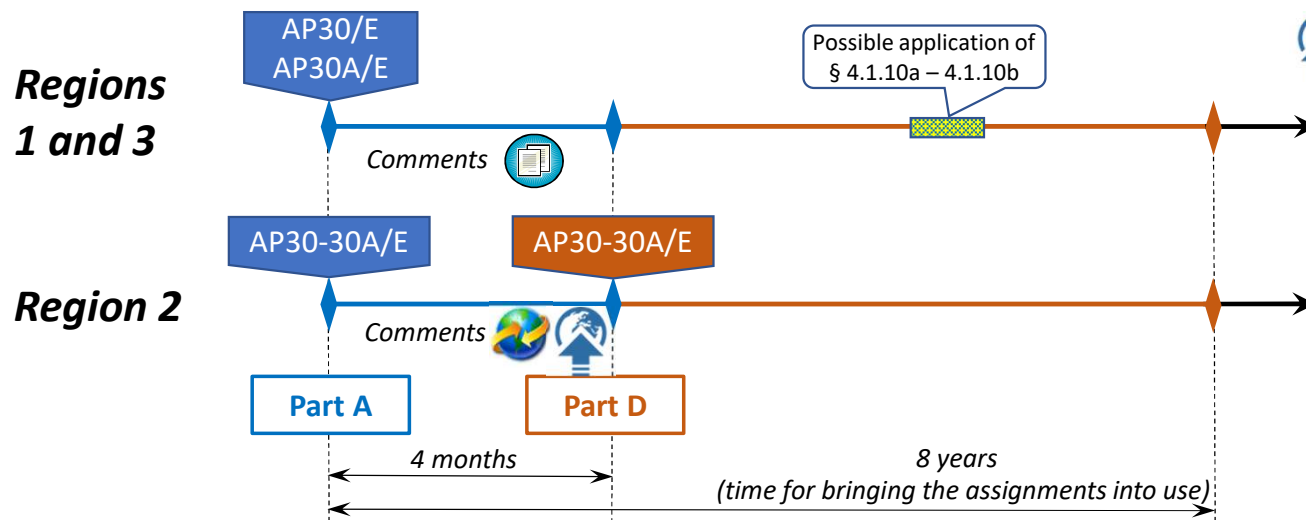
AP30/E
AP30A/E

Possible application of § 4.1.10a – 4.1.10b

Regions 1 and 3

Comments

AP30-30A/E

AP30-30A/E

Region 2

Comments

Part A

Part D

4 months

8 years
(time for bringing the assignments into use)